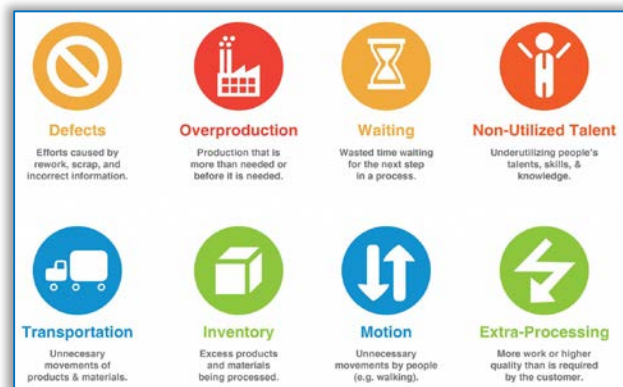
Defects
Efforts caused by rework, scrap, and incorrect information.

Overproduction
Production that is more than needed or before it is needed.

Waiting
Wasted time waiting for the next step in a process.

Non-Utilized Talent
Underutilizing people's talents, skills, & knowledge.

Transportation
Unnecesary movements of products & materials.

Inventory
Excess products and materials being processed.

Motion
Unnecessary movements by people (e.g. walking).

Extra-Processing
More work or higher quality than is required by the customer.